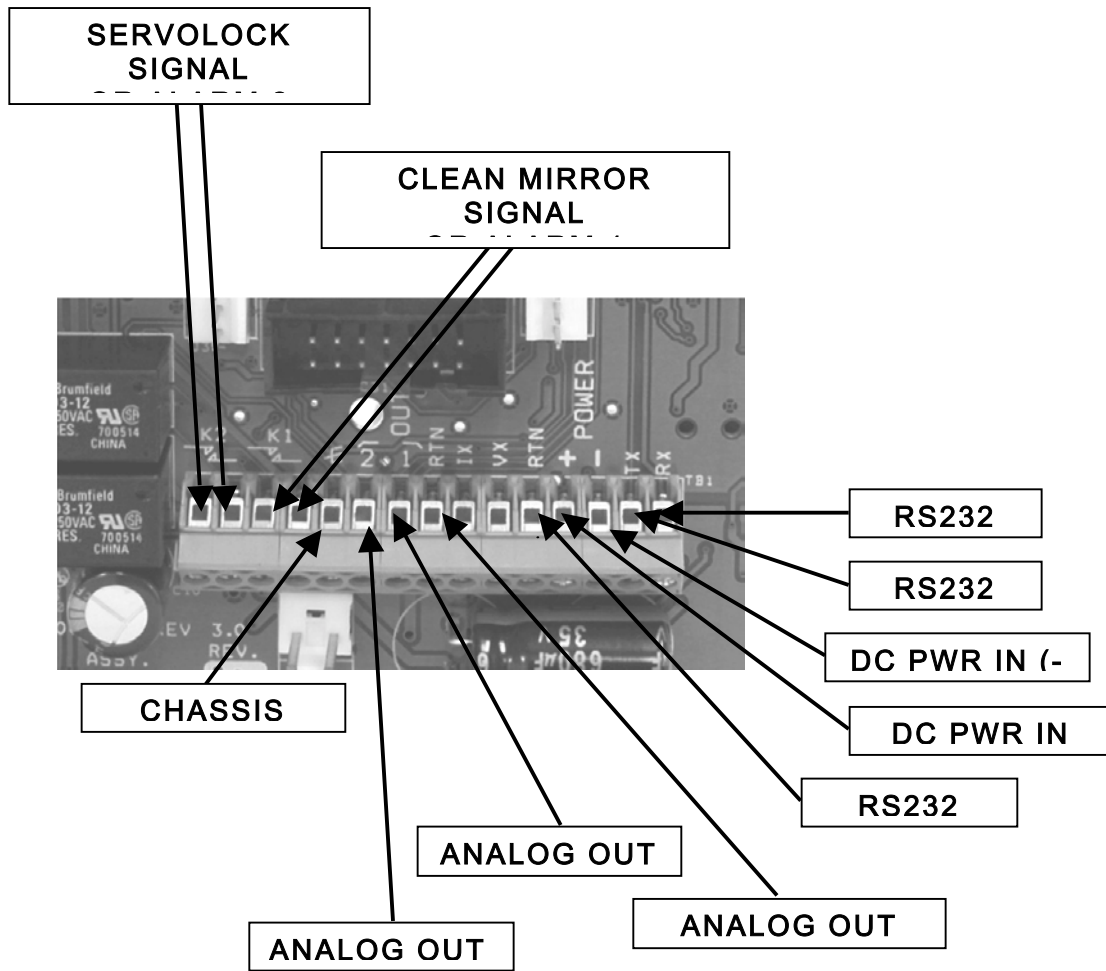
SERVOLOCK SIGNAL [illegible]

CLEAN MIRROR SIGNAL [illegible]

Brumfield
3-12
50VAC
ES.
700514
CHINA

Brumfield
3-12
50VAC
ES.
700514
CHINA

K2
K1
2
OUT
1
RTN
IX
VX
RTN
+
POWER
−
TX
RX
TB1

EV 3.0
REV.
ASSY.

35V
680µF

RS232

RS232

DC PWR IN (-

DC PWR IN

RS232

CHASSIS

ANALOG OUT

ANALOG OUT

ANALOG OUT